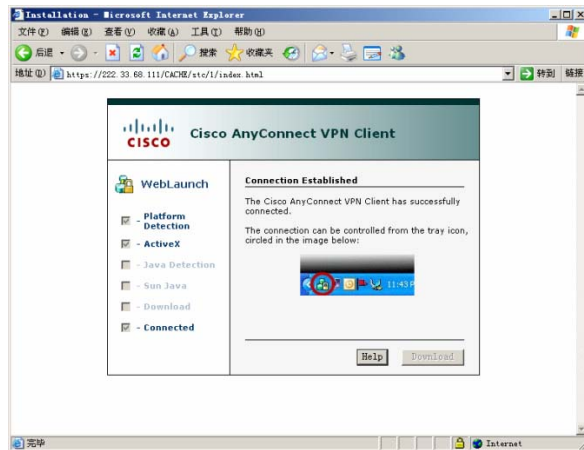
Installation - Microsoft Internet Explorer

文件(F) 编辑(E) 查看(V) 收藏(A) 工具(T) 帮助(H)

后退 搜索 收藏夹

地址(D) https://222.33.68.111/CACHE/stc/1/index.html 转到 链接

CISCO Cisco AnyConnect VPN Client

WebLaunch

- Platform Detection
- ActiveX
- Java Detection
- Sun Java
- Download
- Connected

Connection Established

The Cisco AnyConnect VPN Client has successfully connected.

The connection can be controlled from the tray icon, circled in the image below:

11:45 P

Help Download

完毕 Internet